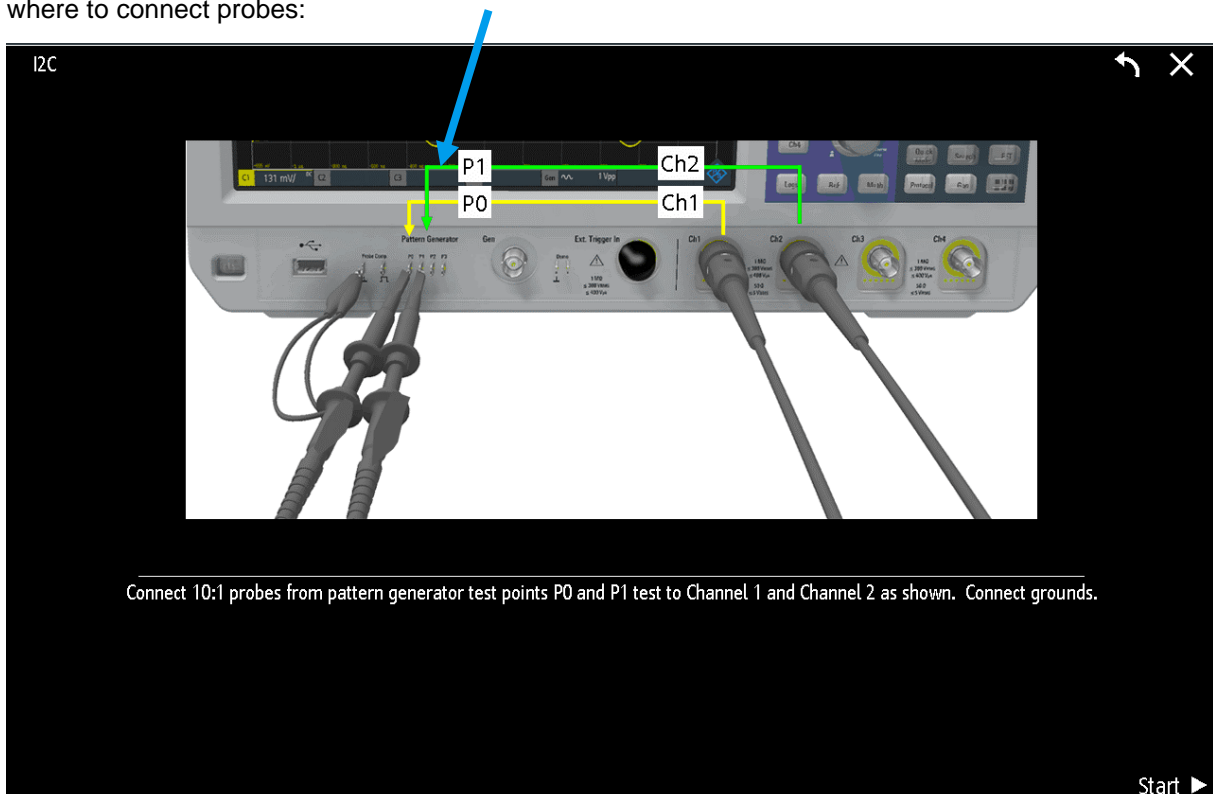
where to connect probes:

I2C

P1
Ch2
P0
Ch1

C1 131 mV/ C2 C3 Gen 1 Vpp

Ch4
Logic Ref Math Protocol Gen

Pattern Generator
Gen
Ext. Trigger In
Ch1
Ch2
Ch3
Ch4

Connect 10:1 probes from pattern generator test points P0 and P1 test to Channel 1 and Channel 2 as shown. Connect grounds.

Start ▶